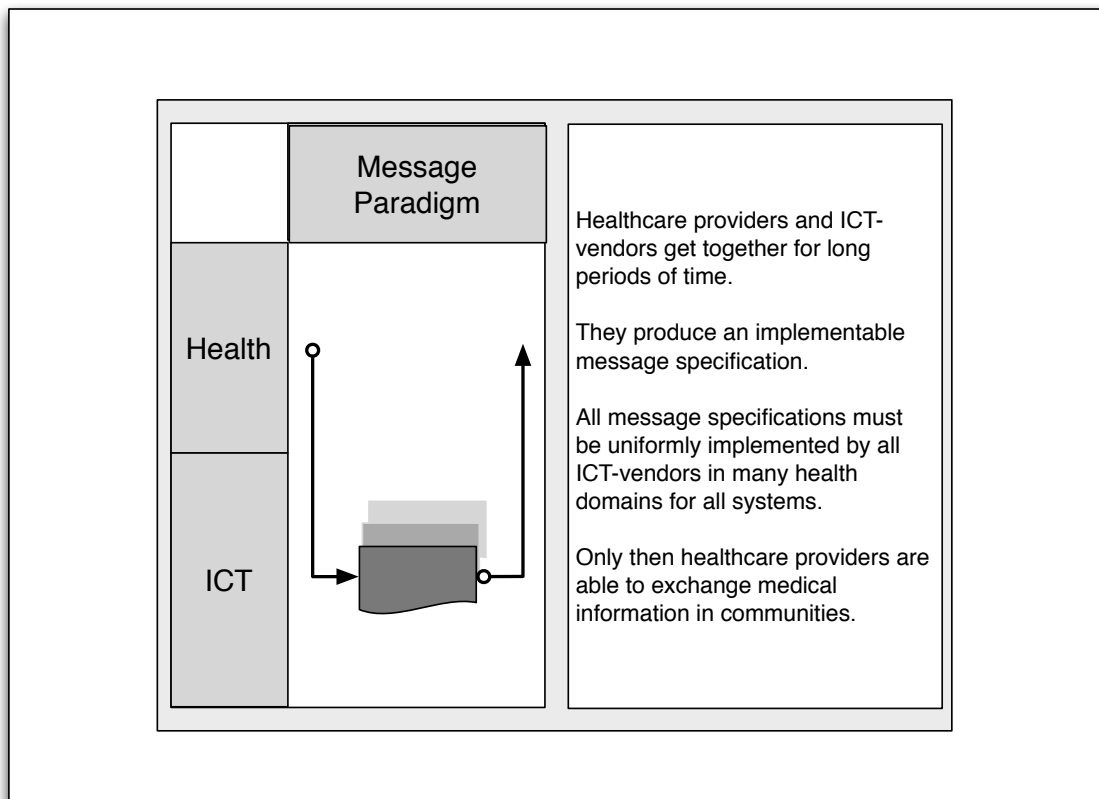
Message Paradigm

Health

ICT

Healthcare providers and ICT-vendors get together for long periods of time.

They produce an implementable message specification.

All message specifications must be uniformly implemented by all ICT-vendors in many health domains for all systems.

Only then healthcare providers are able to exchange medical information in communities.